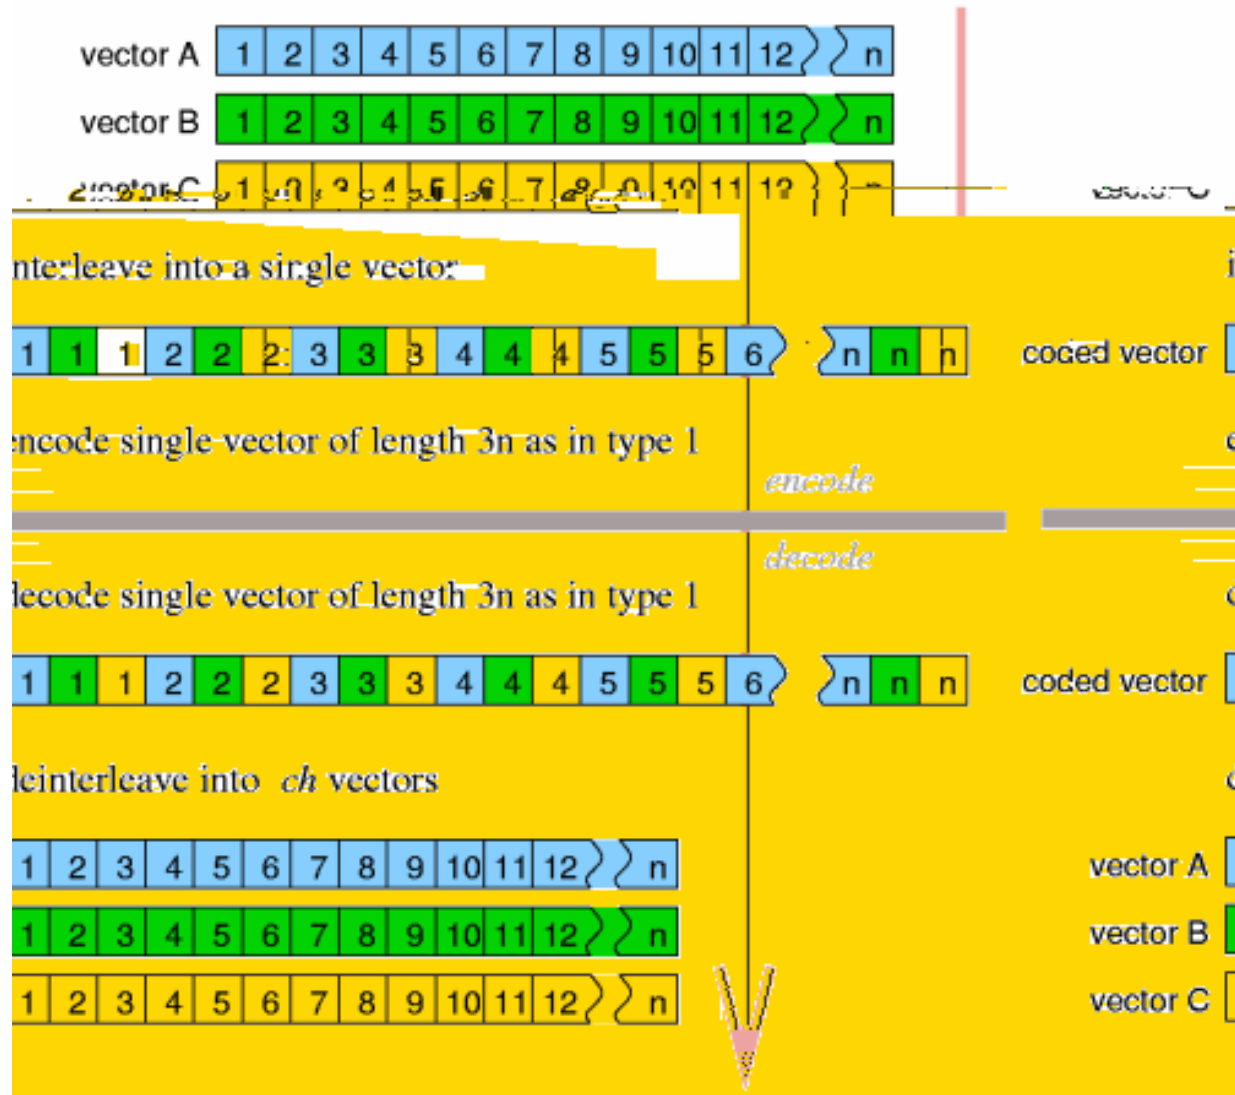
vector A 1 2 3 4 5 6 7 8 9 10 11 12 n

vector B 1 2 3 4 5 6 7 8 9 10 11 12 n

vector C 1 2 3 4 5 6 7 8 9 10 11 12 n

nterleave into a single vector

1 1 1 2 2 2 3 3 3 4 4 4 5 5 5 6 n n n

coded vector

encode single vector of length 3n as in type 1

encode

decode

decode single vector of length 3n as in type 1

1 1 1 2 2 2 3 3 3 4 4 4 5 5 5 6 n n n

coded vector

deinterleave into *ch* vectors

1 2 3 4 5 6 7 8 9 10 11 12 n

1 2 3 4 5 6 7 8 9 10 11 12 n

1 2 3 4 5 6 7 8 9 10 11 12 n

vector A

vector B

vector C